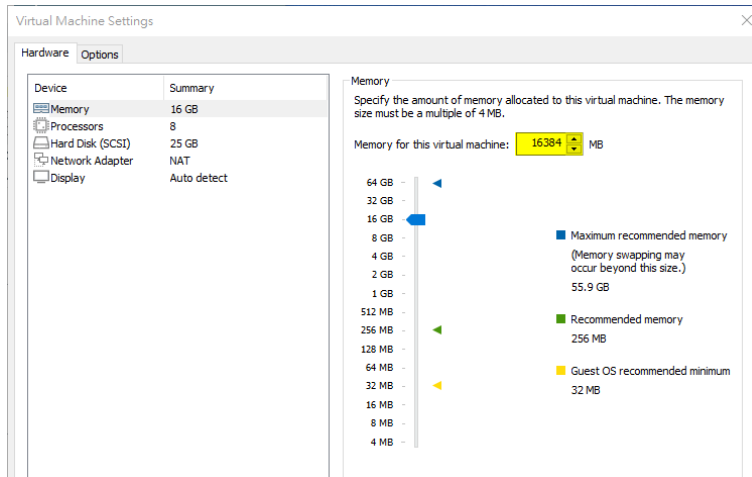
Virtual Machine Settings

Hardware Options

| Device | Summary |
|---|---|
| Memory | 16 GB |
| Processors | 8 |
| Hard Disk (SCSI) | 25 GB |
| Network Adapter | NAT |
| Display | Auto detect |

Memory

Specify the amount of memory allocated to this virtual machine. The memory size must be a multiple of 4 MB.

Memory for this virtual machine: 16384 MB

64 GB
32 GB
16 GB
8 GB
4 GB
2 GB
1 GB
512 MB
256 MB
128 MB
64 MB
32 MB
16 MB
8 MB
4 MB

Maximum recommended memory
(Memory swapping may occur beyond this size.)
55.9 GB

Recommended memory
256 MB

Guest OS recommended minimum
32 MB